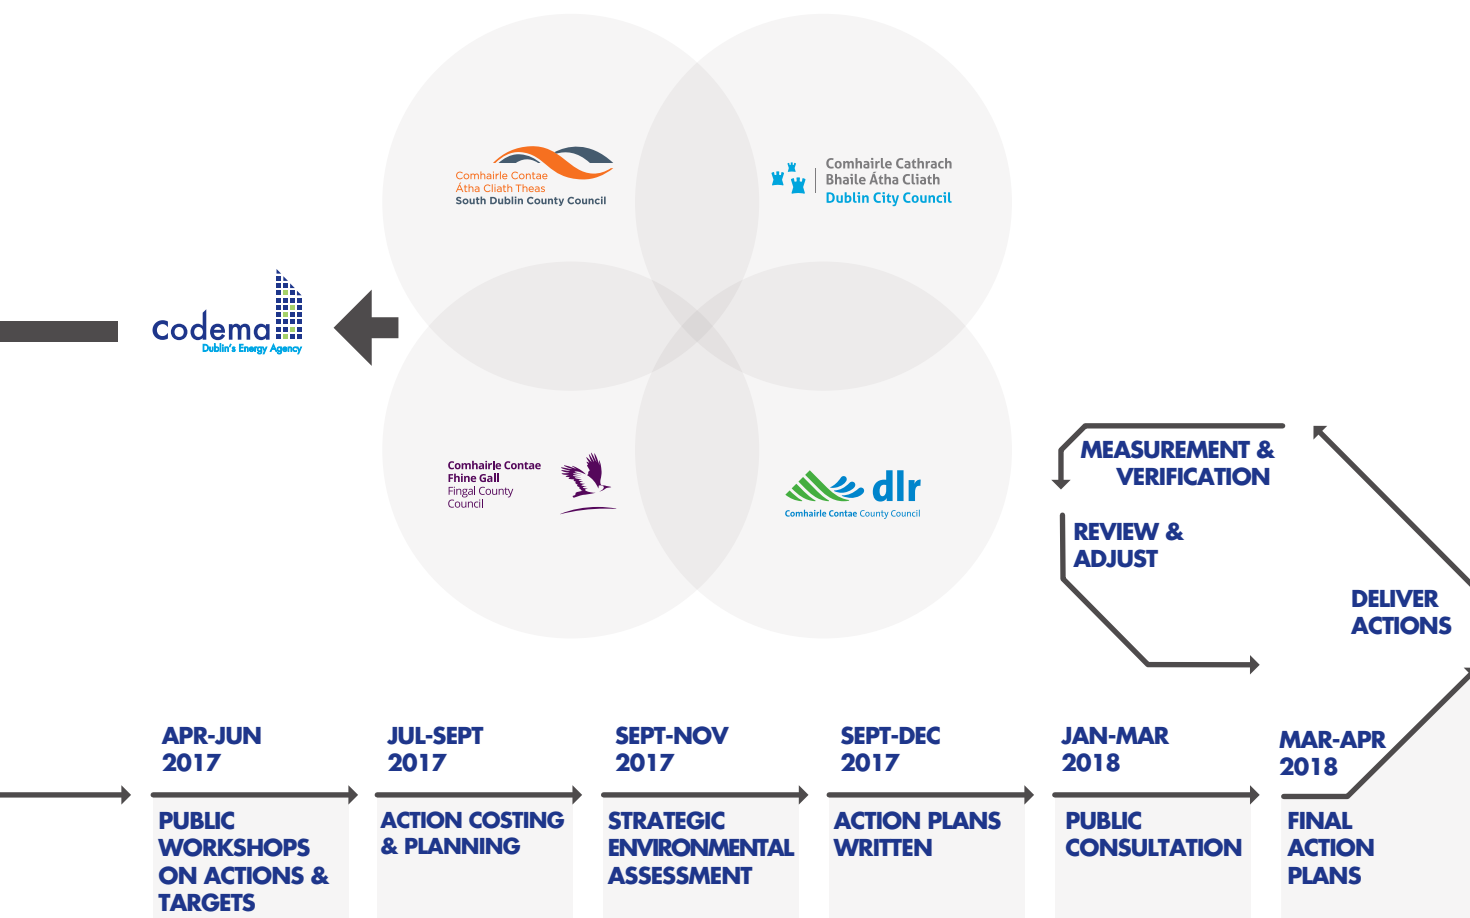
Comhairle Contae Átha Cliath Theas
South Dublin County Council

Comhairle Cathrach Bhaile Átha Cliath
Dublin City Council

codema
Dublin's Energy Agency

Comhairle Contae Fhine Gall
Fingal County Council

dlr
Comhairle Contae County Council

MEASUREMENT & VERIFICATION

REVIEW & ADJUST

DELIVER ACTIONS

APR-JUN 2017

PUBLIC WORKSHOPS ON ACTIONS & TARGETS

JUL-SEPT 2017

ACTION COSTING & PLANNING

SEPT-NOV 2017

STRATEGIC ENVIRONMENTAL ASSESSMENT

SEPT-DEC 2017

ACTION PLANS WRITTEN

JAN-MAR 2018

PUBLIC CONSULTATION

MAR-APR 2018

FINAL ACTION PLANS